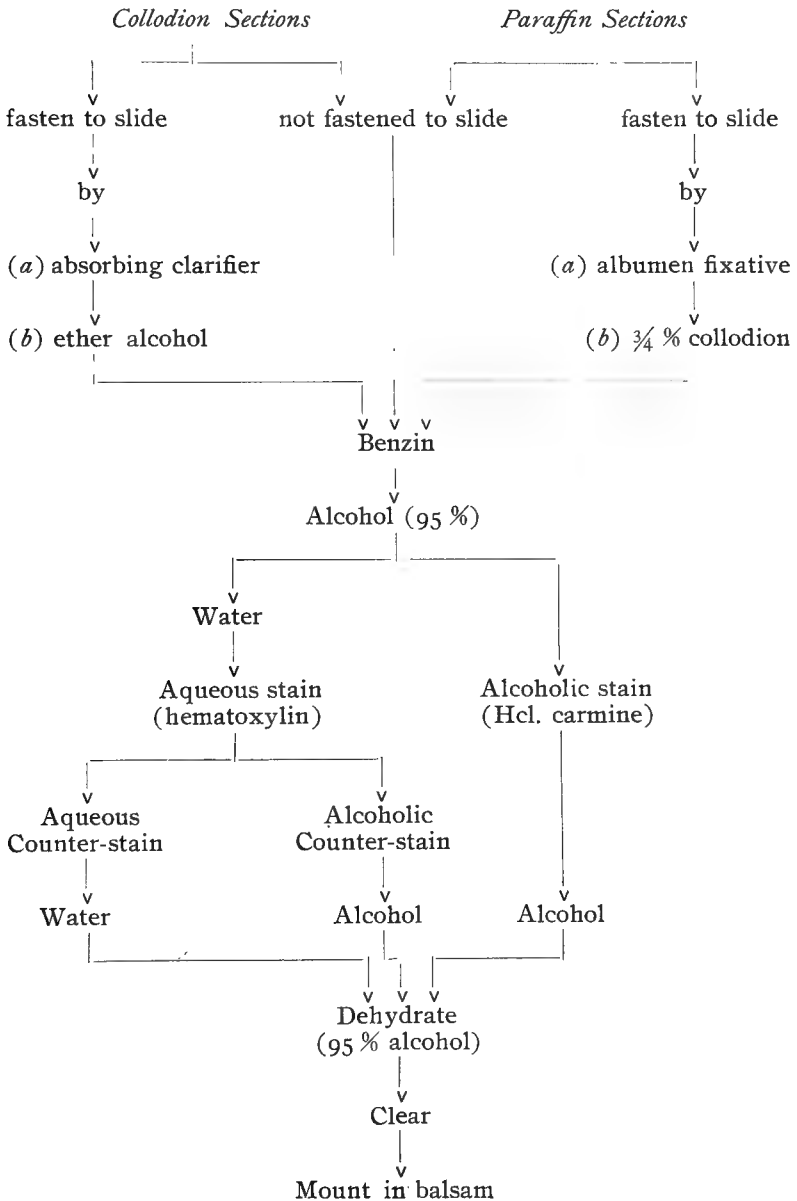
*Collodion Sections*

*Paraffin Sections*

fasten to slide

by

(*a*) absorbing clarifier

(*b*) ether alcohol

not fastened to slide

fasten to slide

by

(*a*) albumen fixative

(*b*) ¾ % collodion

Benzin

Alcohol (95 %)

Water

Aqueous stain (hematoxylin)

Aqueous Counter-stain

Water

Alcoholic Counter-stain

Alcohol

Alcoholic stain (Hcl. carmine)

Alcohol

Dehydrate (95 % alcohol)

Clear

Mount in balsam